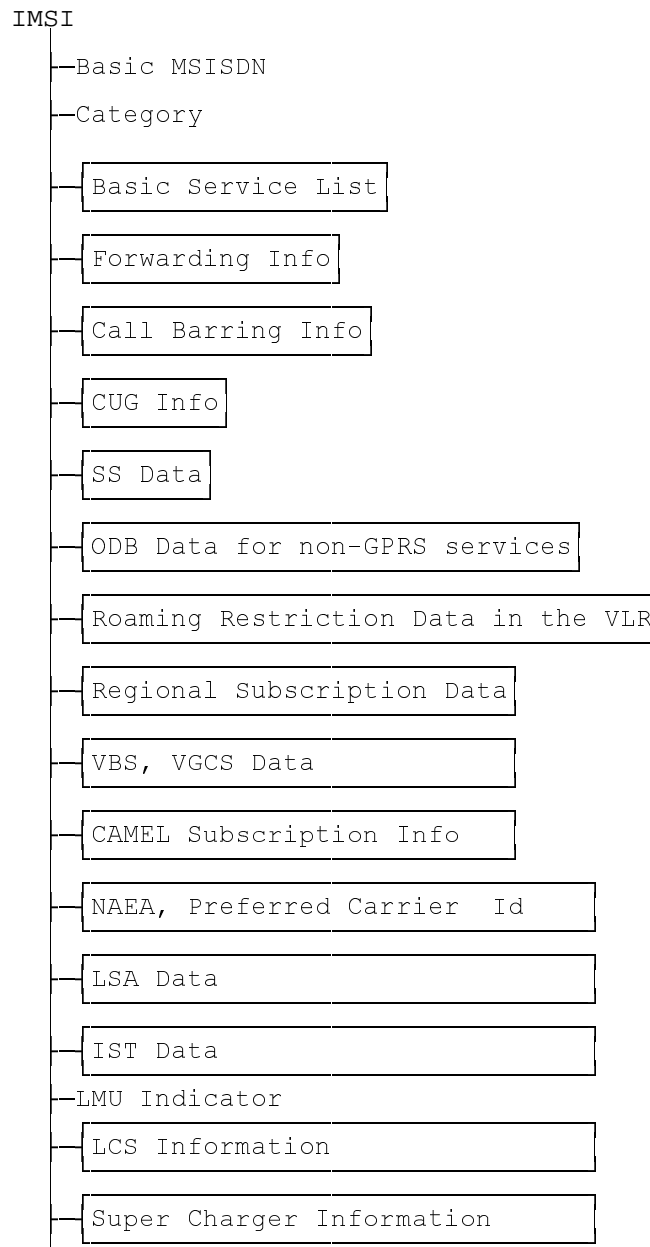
IMSI

Basic MSISDN

Category

Basic Service List

Forwarding Info

Call Barring Info

CUG Info

SS Data

ODB Data for non-GPRS services

Roaming Restriction Data in the VLR

Regional Subscription Data

VBS, VGCS Data

CAMEL Subscription Info

NAEA, Preferred Carrier Id

LSA Data

IST Data

LMU Indicator

LCS Information

Super Charger Information